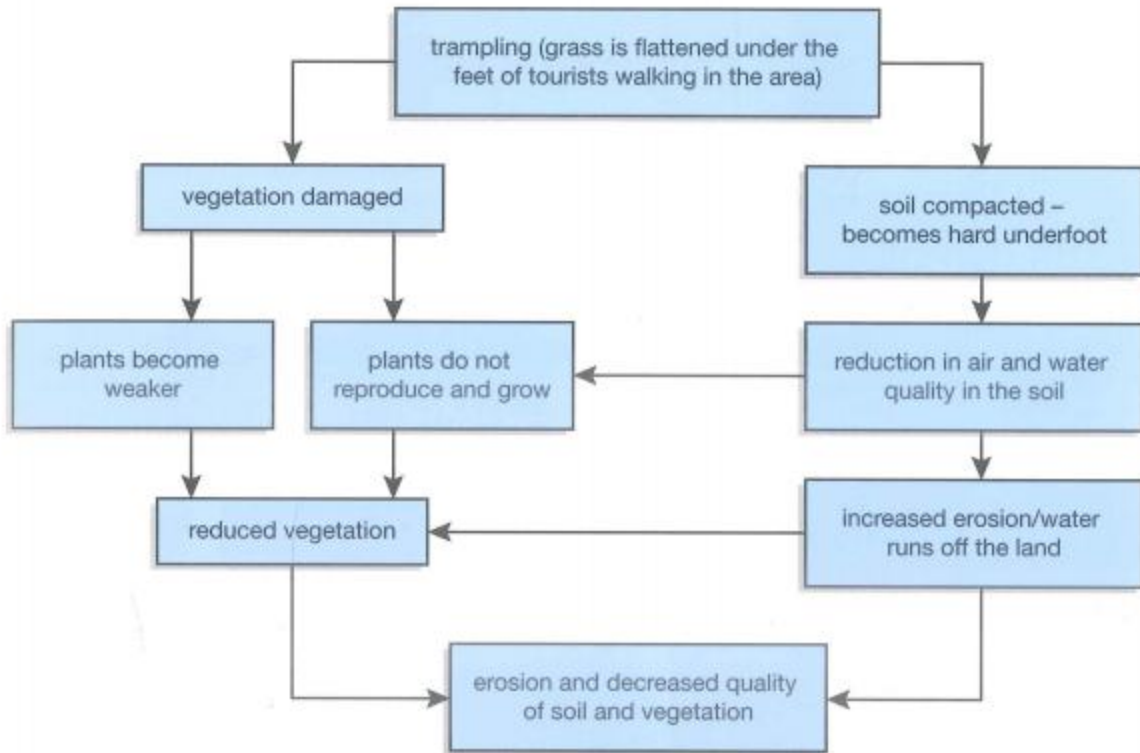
trampling (grass is flattened under the feet of tourists walking in the area)

vegetation damaged

soil compacted – becomes hard underfoot

plants become weaker

plants do not reproduce and grow

reduction in air and water quality in the soil

reduced vegetation

increased erosion/water runs off the land

erosion and decreased quality of soil and vegetation